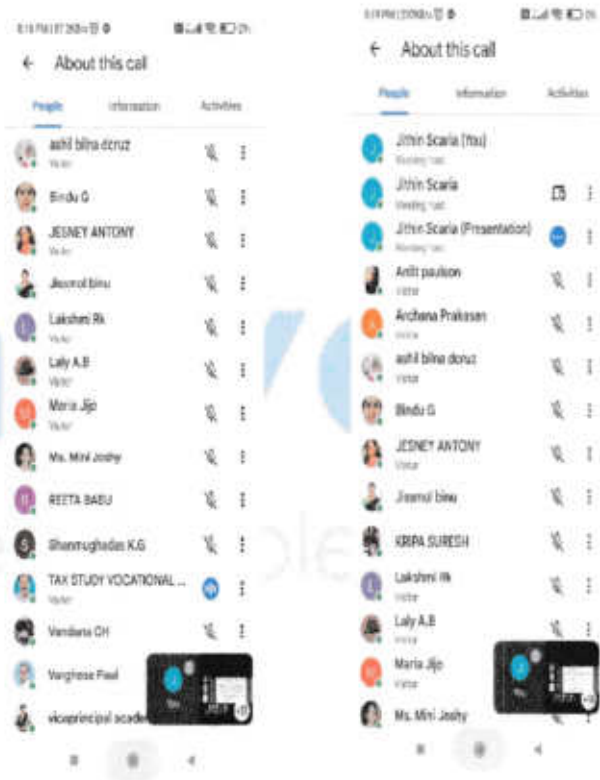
8:19 PM | 37.3KB/s

About this call

People

Information

Activities

ashil bilna dcruz
Visitor

Bindu G

JESNEY ANTONY
Visitor

Jissmol binu

Lakshmi Rk
Visitor

Laly A.B
Visitor

Maria Jijo
Visitor

Ms. Mini Joshy

REETA BABU

Shanmughadas K.G

TAX STUDY VOCATIONAL ...
Visitor

Vandana CH

Varghese Paul

viceprincipal acade

You

8:19 PM | 23.0KB/s

About this call

People

Information

Activities

Jithin Scaria (You)
Meeting host

Jithin Scaria
Meeting host

Jithin Scaria (Presentation)
Meeting host

Anlit paulson
Visitor

Archana Prakasan
Visitor

ashil bilna dcruz
Visitor

Bindu G

JESNEY ANTONY
Visitor

Jissmol binu

KRIPA SURESH

Lakshmi Rk
Visitor

Laly A.B
Visitor

Maria Jijo
Visitor

Ms. Mini Joshy